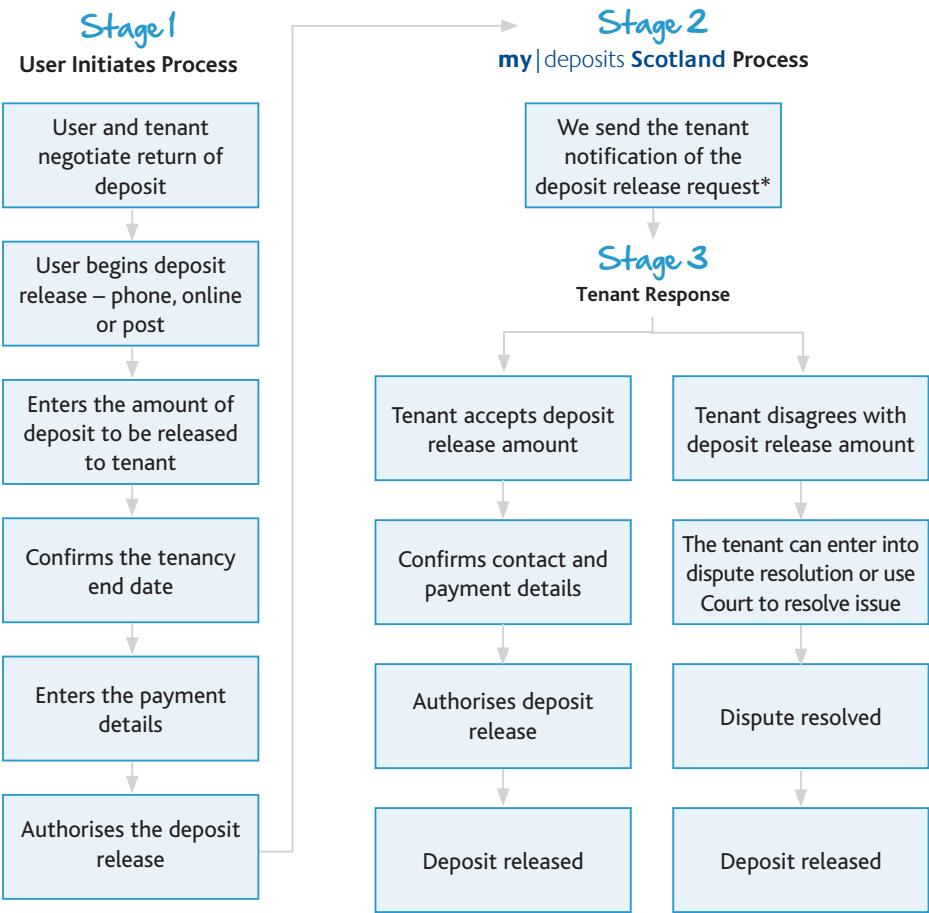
Stage 1
User Initiates Process

User and tenant negotiate return of deposit

User begins deposit release – phone, online or post

Enters the amount of deposit to be released to tenant

Confirms the tenancy end date

Enters the payment details

Authorises the deposit release

Stage 2
my|deposits Scotland Process

We send the tenant notification of the deposit release request*

Stage 3
Tenant Response

Tenant accepts deposit release amount

Confirms contact and payment details

Authorises deposit release

Deposit released

Tenant disagrees with deposit release amount

The tenant can enter into dispute resolution or use Court to resolve issue

Dispute resolved

Deposit released